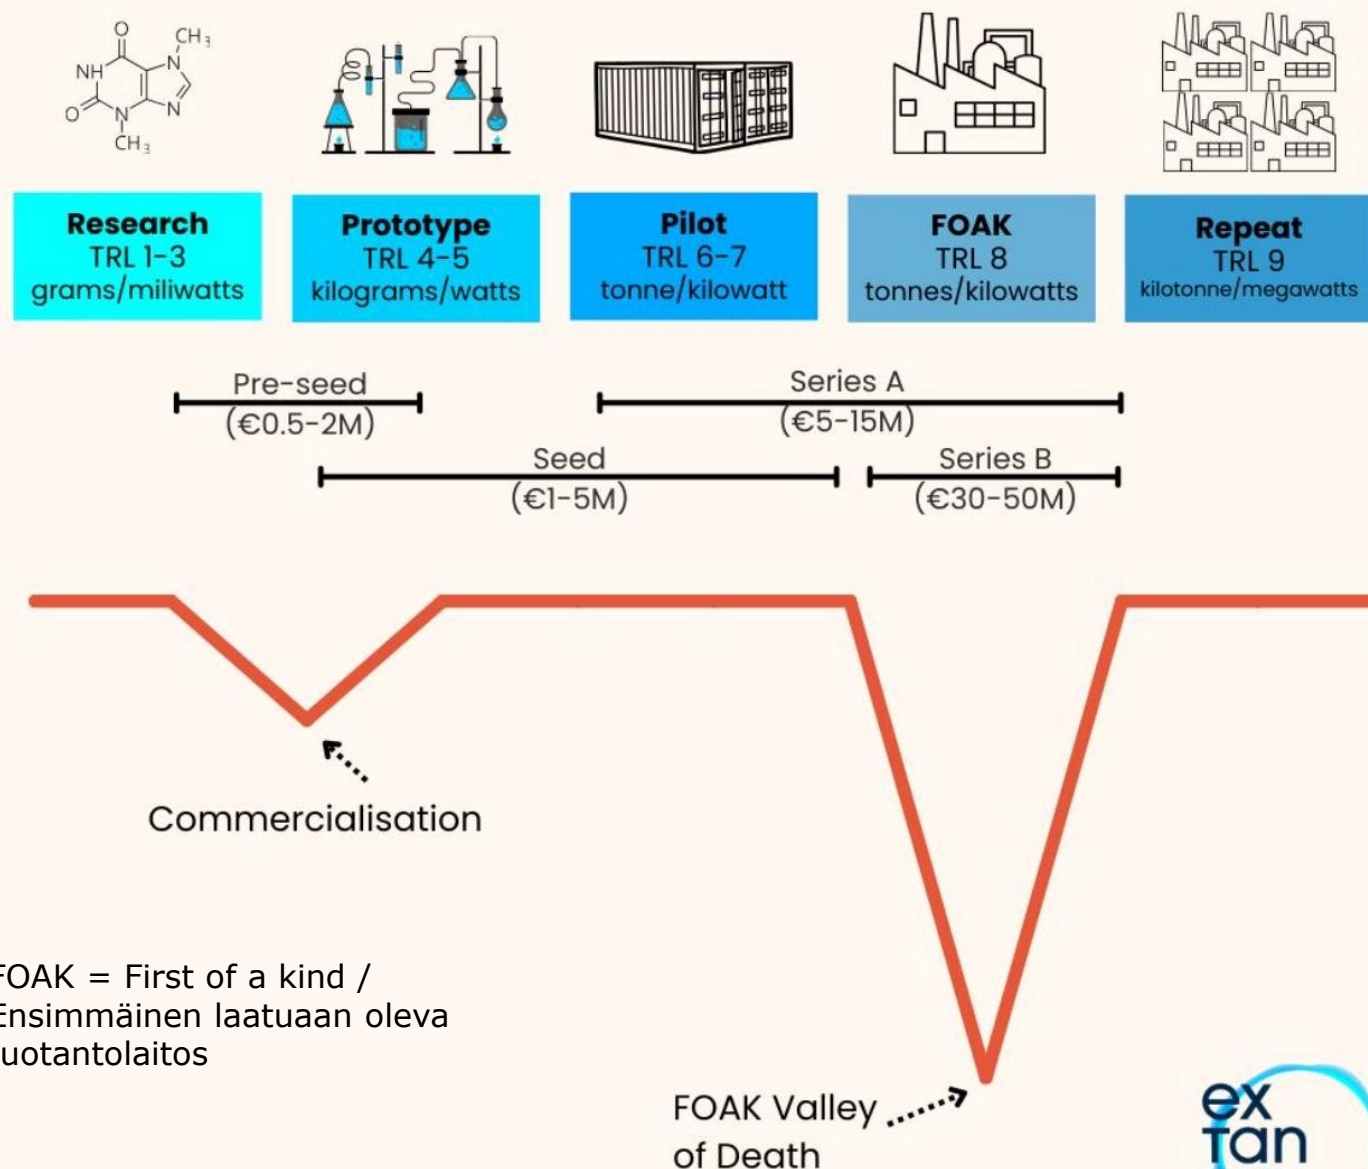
O
NH
O
N
CH$_3$
N
N
CH$_3$

Research
TRL 1-3
grams/miliwatts

Prototype
TRL 4-5
kilograms/watts

Pilot
TRL 6-7
tonne/kilowatt

FOAK
TRL 8
tonnes/kilowatts

Repeat
TRL 9
kilotonne/megawatts

Pre-seed
(€0.5-2M)

Series A
(€5-15M)

Seed
(€1-5M)

Series B
(€30-50M)

Commercialisation

FOAK = First of a kind / Ensimmäinen laatuaan oleva uotantolaitos

FOAK Valley of Death

ex
tan